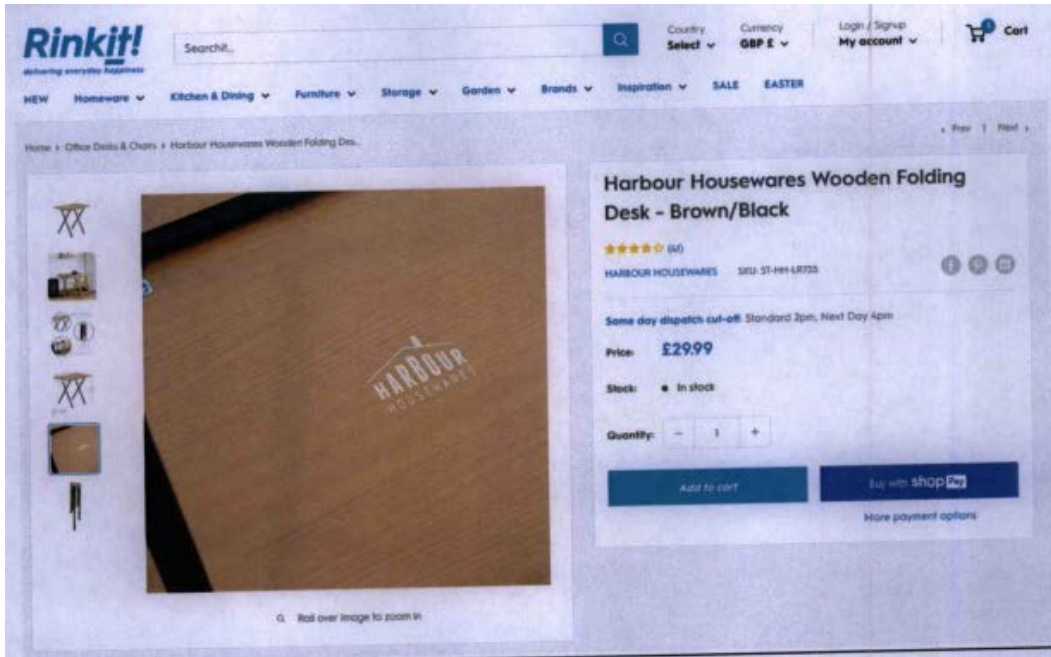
Rinkit!
delivering everyday happiness

Searchit...

Country
Select

Currency
GBP £

Login / Signup
My account

0 Cart

NEW Homeware Kitchen & Dining Furniture Storage Garden Brands Inspiration SALE EASTER

Home › Office Desks & Chairs › Harbour Housewares Wooden Folding Des...

‹ Prev | Next ›

HARBOUR HOUSEWARES

Harbour Housewares Wooden Folding Desk - Brown/Black

(61)

HARBOUR HOUSEWARES SKU: ST-HH-LR755

Same day dispatch cut-off: Standard 3pm, Next Day 4pm

Price: £29.99

Stock: • In stock

Quantity: − 1 +

Add to cart

Buy with shop Pay

More payment options

Roll over image to zoom in